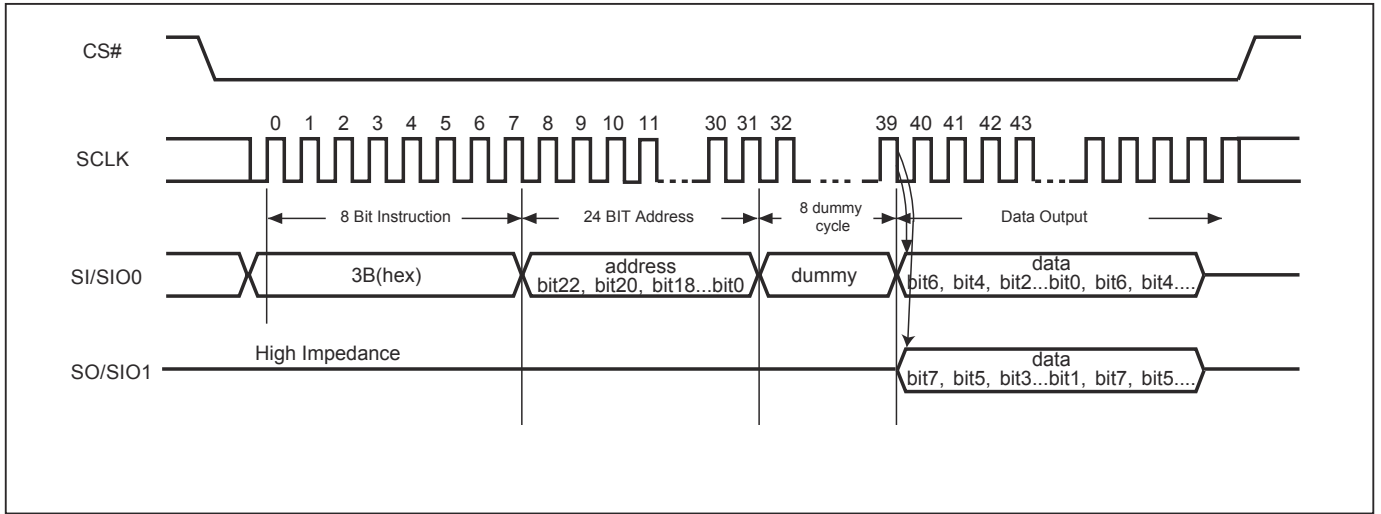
CS#

SCLK

0 1 2 3 4 5 6 7 8 9 10 11 30 31 32 39 40 41 42 43

8 Bit Instruction

24 BIT Address

8 dummy cycle

Data Output

SI/SIO0

3B(hex)

address
bit22, bit20, bit18...bit0

dummy

data
bit6, bit4, bit2...bit0, bit6, bit4....

High Impedance

SO/SIO1

data
bit7, bit5, bit3...bit1, bit7, bit5....